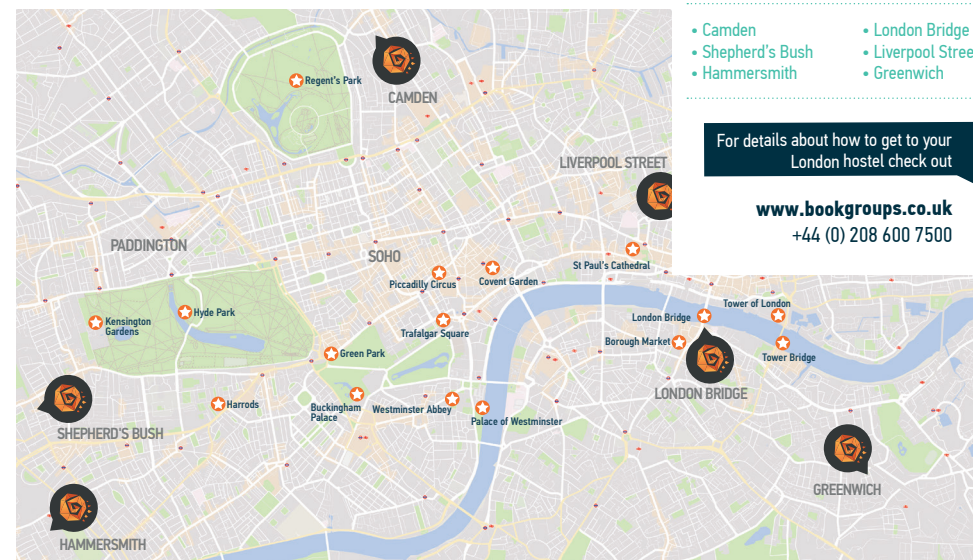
• Camden
• Shepherd's Bush
• Hammersmith

• London Bridge
• Liverpool Stree
• Greenwich

For details about how to get to your London hostel check out

www.bookgroups.co.uk
+44 (0) 208 600 7500

Regent's Park
CAMDEN
LIVERPOOL STREET
PADDINGTON
SOHO
St Paul's Cathedral
Piccadilly Circus
Covent Garden
Kensington Gardens
Hyde Park
Tower of London
London Bridge
Trafalgar Square
Borough Market
Green Park
Tower Bridge
LONDON BRIDGE
Harrods
Buckingham Palace
Westminster Abbey
Palace of Westminster
SHEPHERD'S BUSH
GREENWICH
HAMMERSMITH